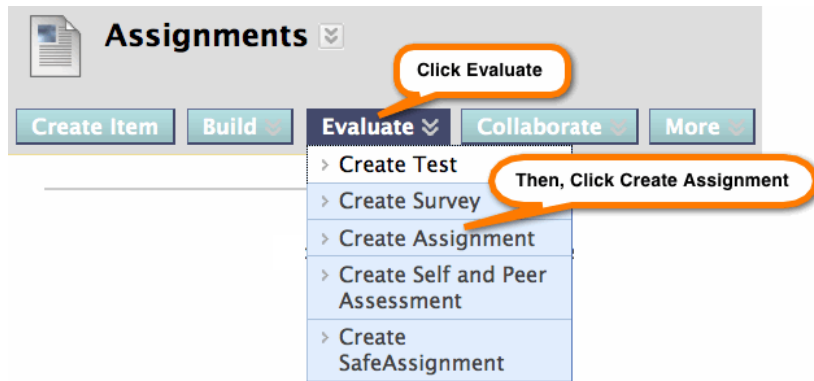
Assignments

Click Evaluate

Create Item Build Evaluate Collaborate More

Create Test

Then, Click Create Assignment

Create Survey

Create Assignment

Create Self and Peer Assessment

Create SafeAssignment